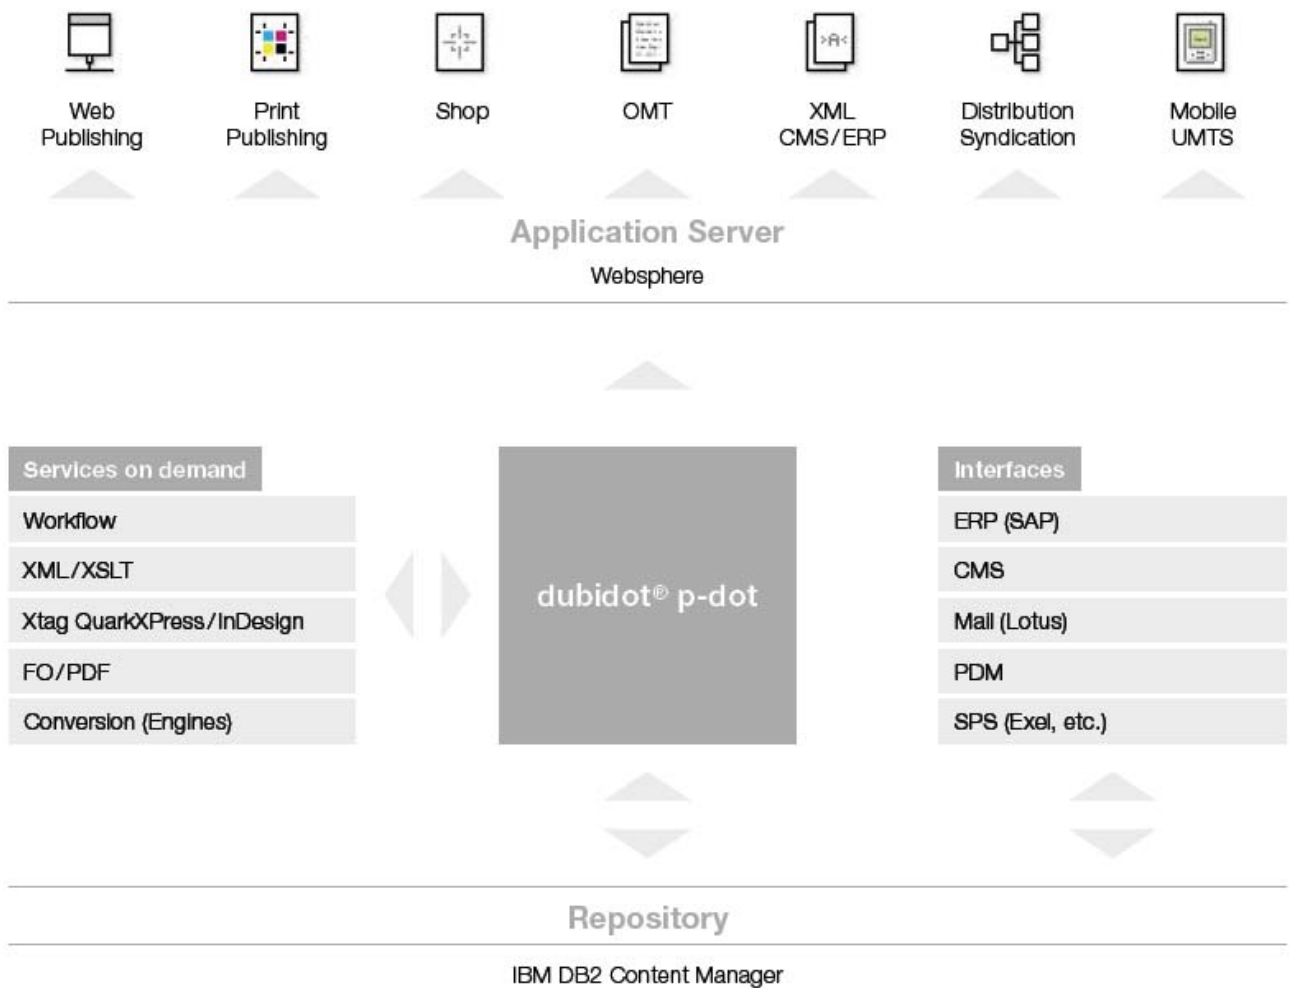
Web Publishing

Print Publishing

Shop

OMT

XML CMS/ERP

Distribution Syndication

Mobile UMTS

Application Server

Websphere

Services on demand

Workflow

XML/XSLT

Xtag QuarkXPress/InDesign

FO/PDF

Conversion (Engines)

dubidot® p-dot

Interfaces

ERP (SAP)

CMS

Mail (Lotus)

PDM

SPS (Exel, etc.)

Repository

IBM DB2 Content Manager